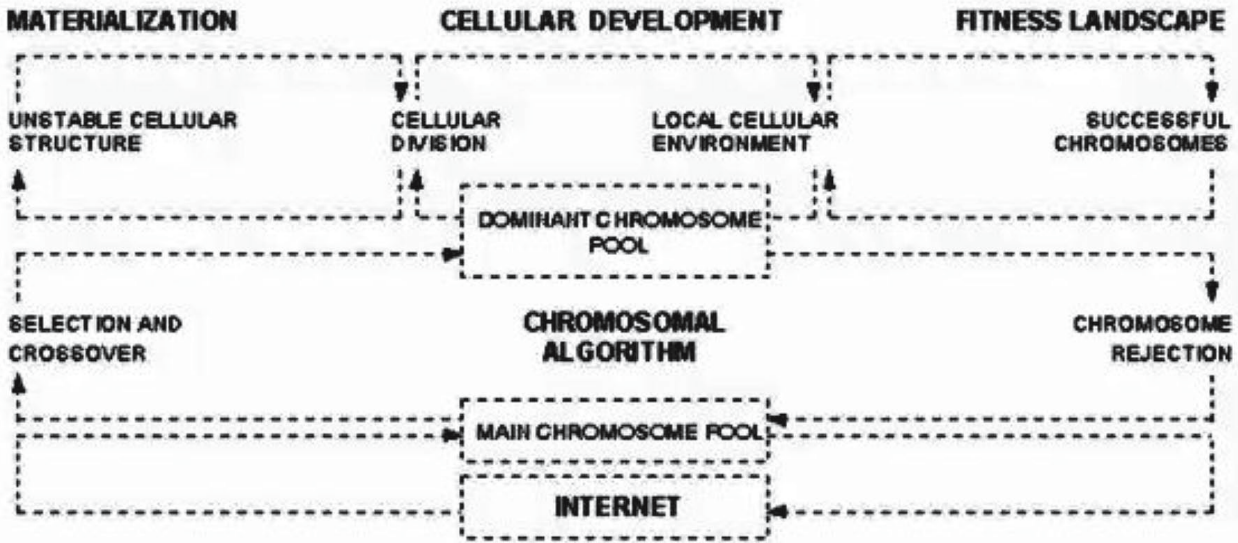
MATERIALIZATION

CELLULAR DEVELOPMENT

FITNESS LANDSCAPE

UNSTABLE CELLULAR STRUCTURE

CELLULAR DIVISION

LOCAL CELLULAR ENVIRONMENT

SUCCESSFUL CHROMOSOMES

DOMINANT CHROMOSOME POOL

SELECTION AND CROSSOVER

CHROMOSOMAL ALGORITHM

CHROMOSOME REJECTION

MAIN CHROMOSOME POOL

INTERNET